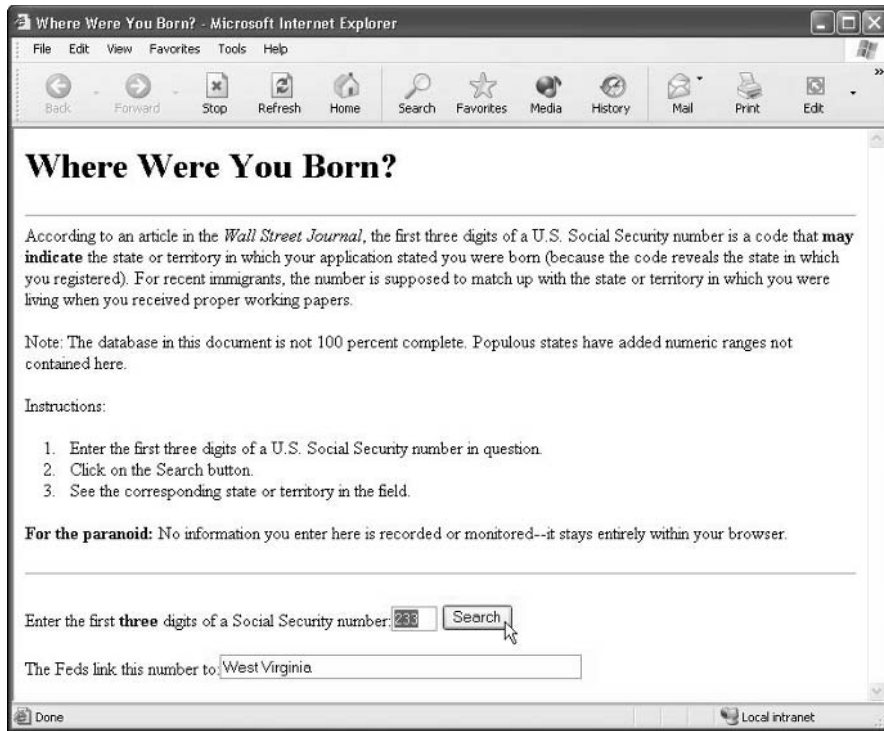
Where Were You Born? - Microsoft Internet Explorer

File Edit View Favorites Tools Help

Back Forward Stop Refresh Home Search Favorites Media History Mail Print Edit

# Where Were You Born?

According to an article in the *Wall Street Journal*, the first three digits of a U.S. Social Security number is a code that **may indicate** the state or territory in which your application stated you were born (because the code reveals the state in which you registered). For recent immigrants, the number is supposed to match up with the state or territory in which you were living when you received proper working papers.

Note: The database in this document is not 100 percent complete. Populous states have added numeric ranges not contained here.

Instructions:

1. Enter the first three digits of a U.S. Social Security number in question.
2. Click on the Search button.
3. See the corresponding state or territory in the field.

**For the paranoid:** No information you enter here is recorded or monitored--it stays entirely within your browser.

Enter the first **three** digits of a Social Security number: 233 Search

The Feds link this number to: West Virginia

Done

Local intranet